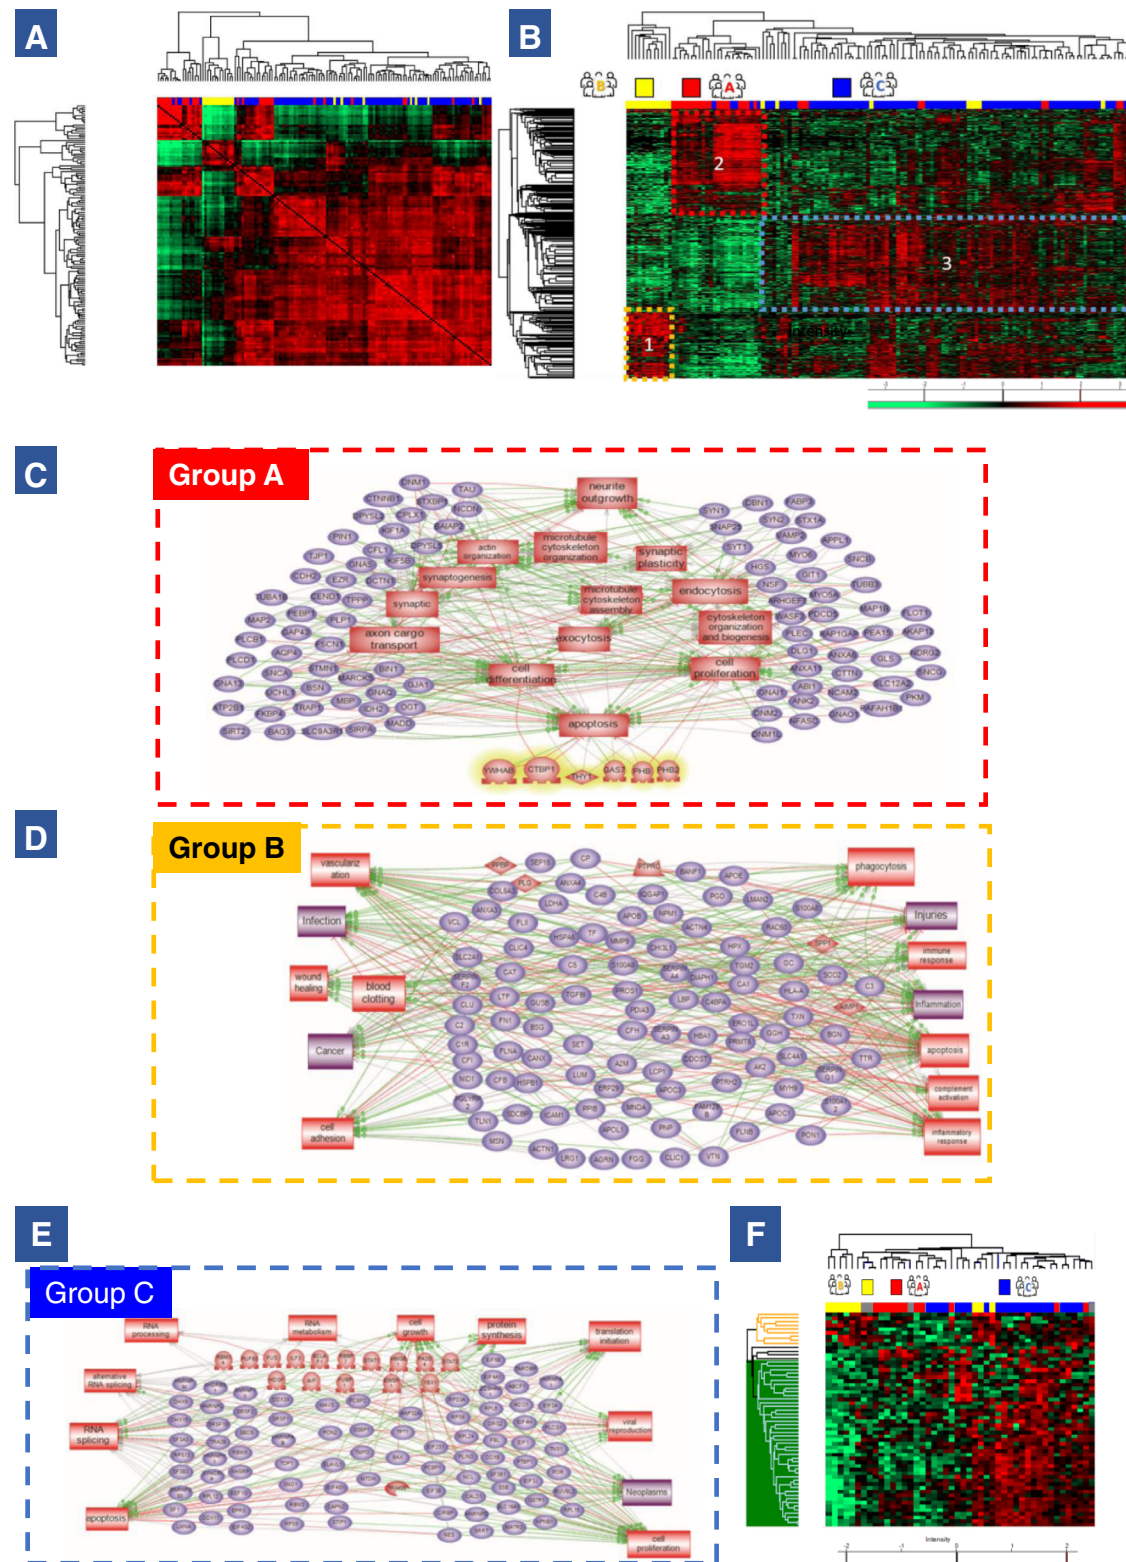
A

B

B A C

2

3

1

intensity

C

Group A

neurite outgrowth

microtubule cytoskeleton organization

actin organization

synaptic plasticity

synaptogenesis

microtubule cytoskeleton assembly

endocytosis

synaptic

cytoskeleton organization and biogenesis

axon cargo transport

exocytosis

cell differentiation

cell proliferation

apoptosis

D

Group B

vascularization

phagocytosis

Infection

Injuries

immune response

wound healing

blood clotting

Inflammation

Cancer

apoptosis

complement activation

cell adhesion

inflammatory response

E

Group C

RNA processing

RNA metabolism

cell growth

protein synthesis

translation initiation

alternative RNA splicing

RNA splicing

viral reproduction

Neoplasms

apoptosis

cell proliferation

F

B A C

Intensity